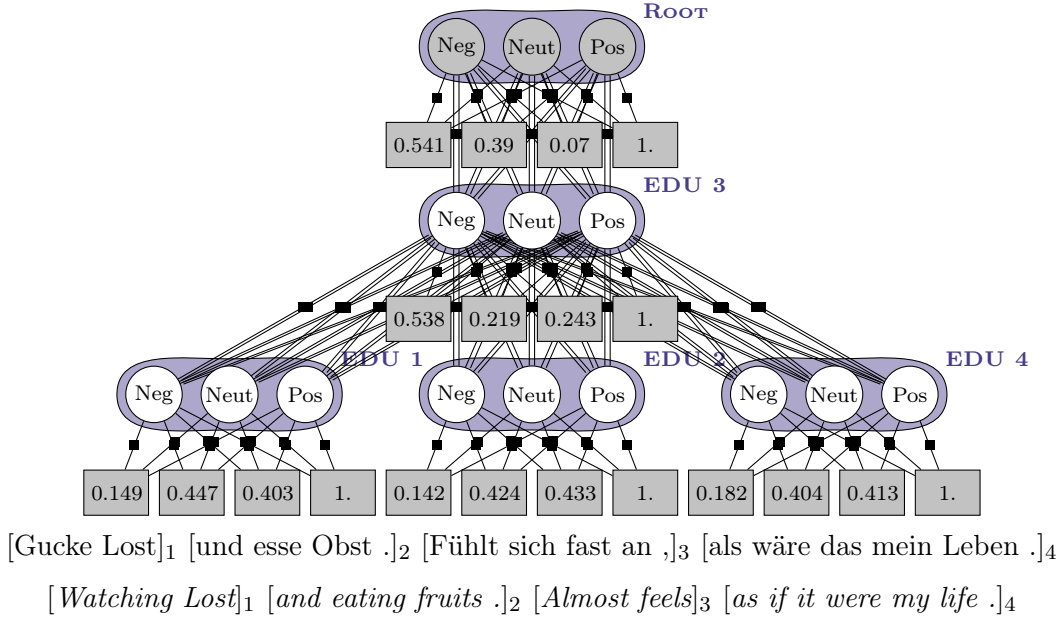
Root

Neg Neut Pos

0.541 0.39 0.07 1.

EDU 3

Neg Neut Pos

0.538 0.219 0.243 1.

EDU 1 EDU 2 EDU 4

Neg Neut Pos Neg Neut Pos Neg Neut Pos

0.149 0.447 0.403 1. 0.142 0.424 0.433 1. 0.182 0.404 0.413 1.

[Gucke Lost]$_1$ [und esse Obst .]$_2$ [Fühlt sich fast an ,]$_3$ [als wäre das mein Leben .]$_4$

[*Watching Lost*]$_1$ [*and eating fruits .*]$_2$ [*Almost feels*]$_3$ [*as if it were my life .*]$_4$